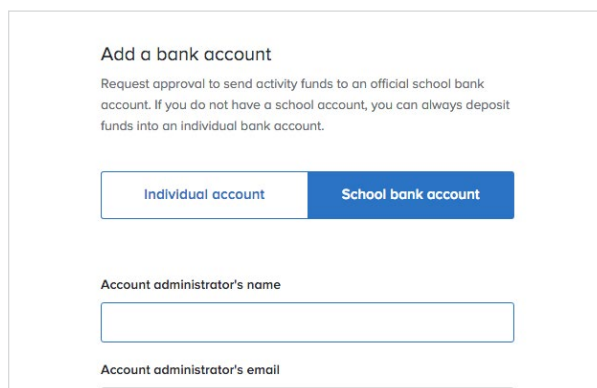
Add a bank account

Request approval to send activity funds to an official school bank account. If you do not have a school account, you can always deposit funds into an individual bank account.

Individual account

School bank account

Account administrator's name

Account administrator's email